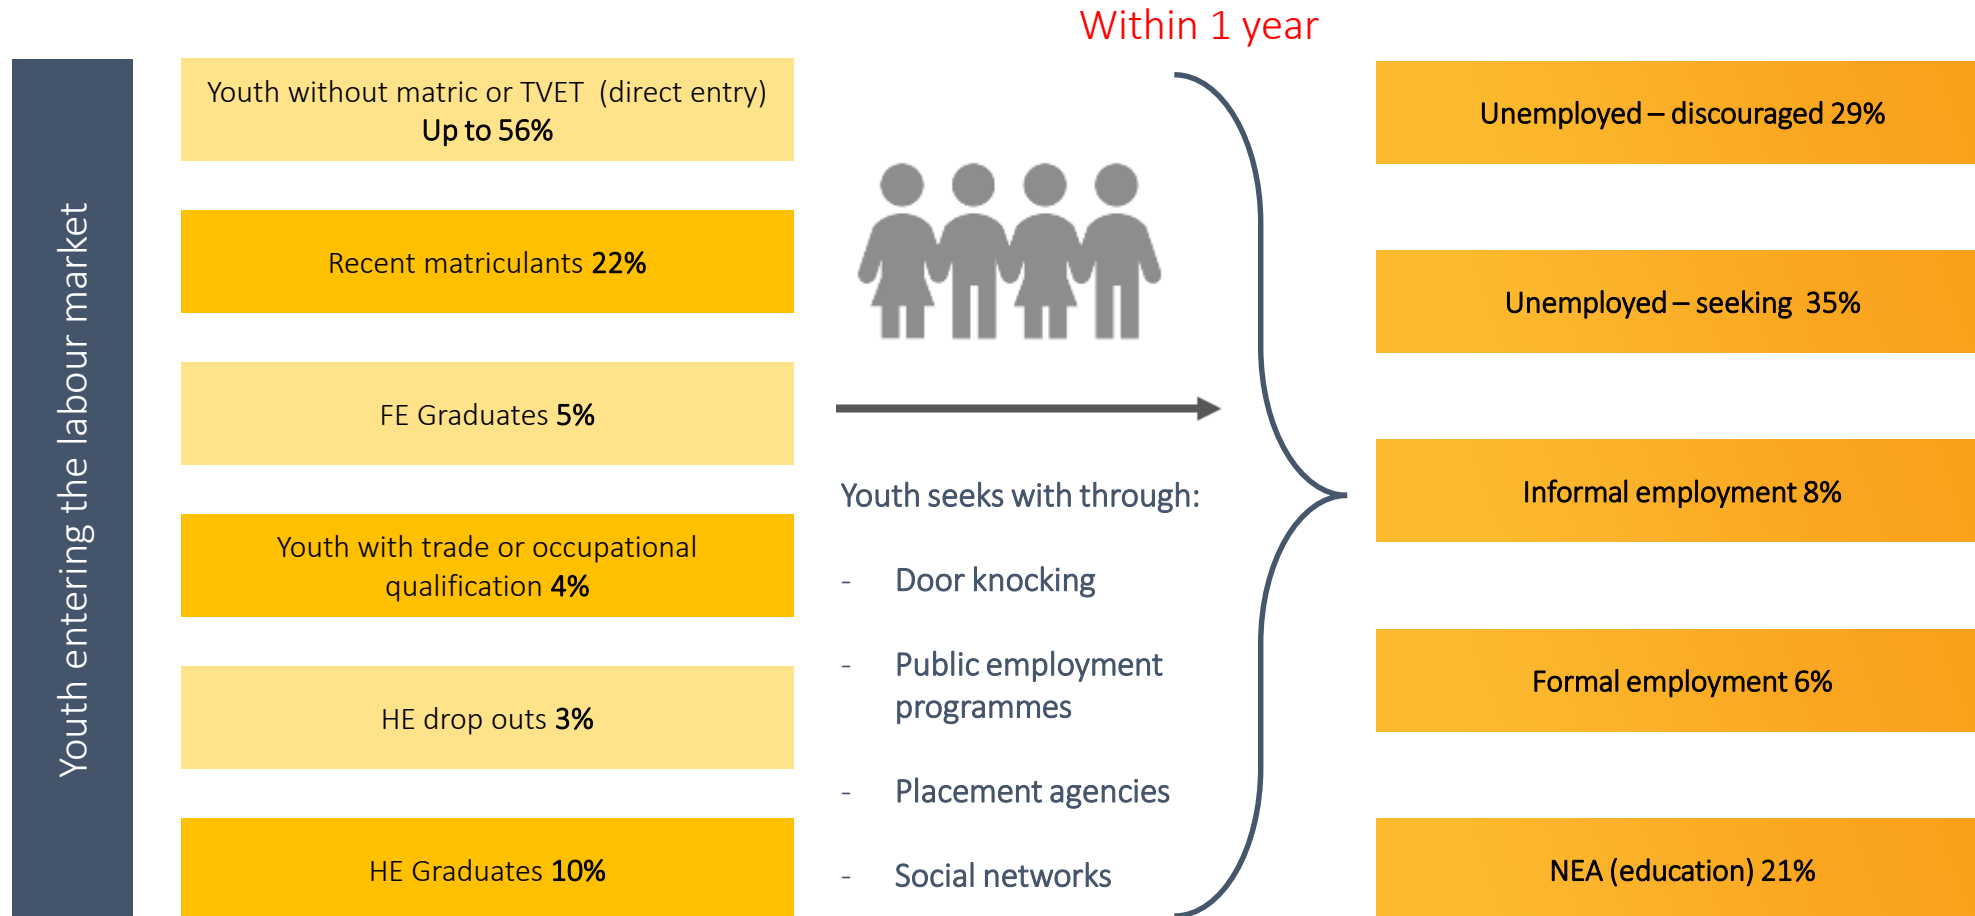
Within 1 year

Youth entering the labour market

Youth without matric or TVET (direct entry)
Up to 56%

Recent matriculants 22%

FE Graduates 5%

Youth with trade or occupational qualification 4%

HE drop outs 3%

HE Graduates 10%

Youth seeks with through:

- Door knocking
- Public employment programmes
- Placement agencies
- Social networks

Unemployed – discouraged 29%

Unemployed – seeking 35%

Informal employment 8%

Formal employment 6%

NEA (education) 21%